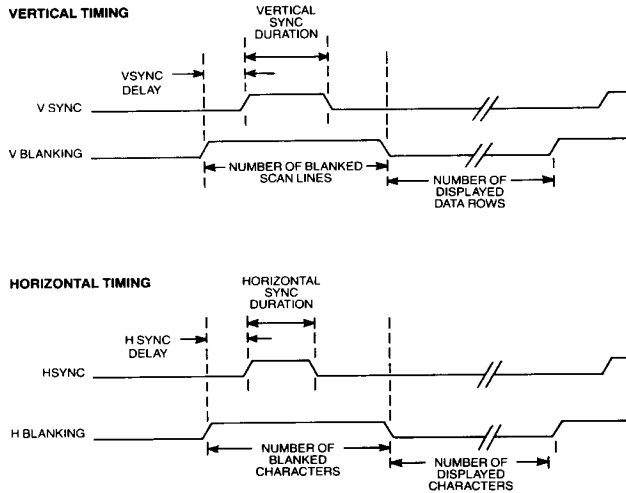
VERTICAL TIMING

VERTICAL SYNC DURATION

VSYNC DELAY

V SYNC

V BLANKING

NUMBER OF BLANKED SCAN LINES

NUMBER OF DISPLAYED DATA ROWS

HORIZONTAL TIMING

HORIZONTAL SYNC DURATION

H SYNC DELAY

HSYNC

H BLANKING

NUMBER OF BLANKED CHARACTERS

NUMBER OF DISPLAYED CHARACTERS